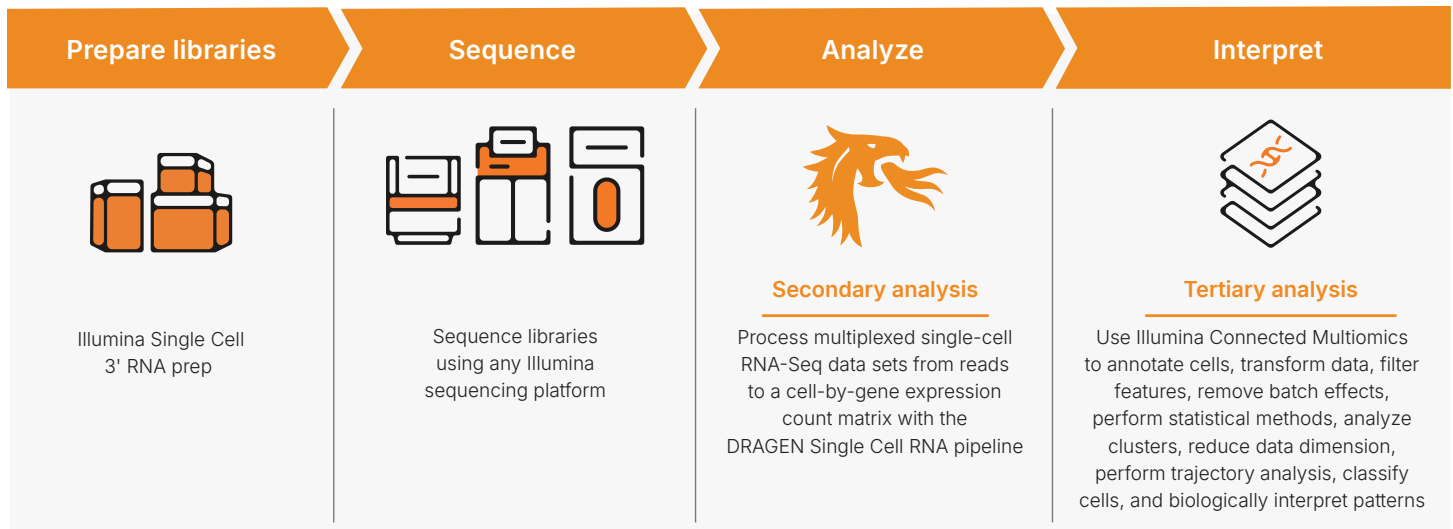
Prepare libraries

Sequence

Analyze

Interpret

Illumina Single Cell 3' RNA prep

Sequence libraries using any Illumina sequencing platform

Secondary analysis

Process multiplexed single-cell RNA-Seq data sets from reads to a cell-by-gene expression count matrix with the DRAGEN Single Cell RNA pipeline

Tertiary analysis

Use Illumina Connected Multiomics to annotate cells, transform data, filter features, remove batch effects, perform statistical methods, analyze clusters, reduce data dimension, perform trajectory analysis, classify cells, and biologically interpret patterns